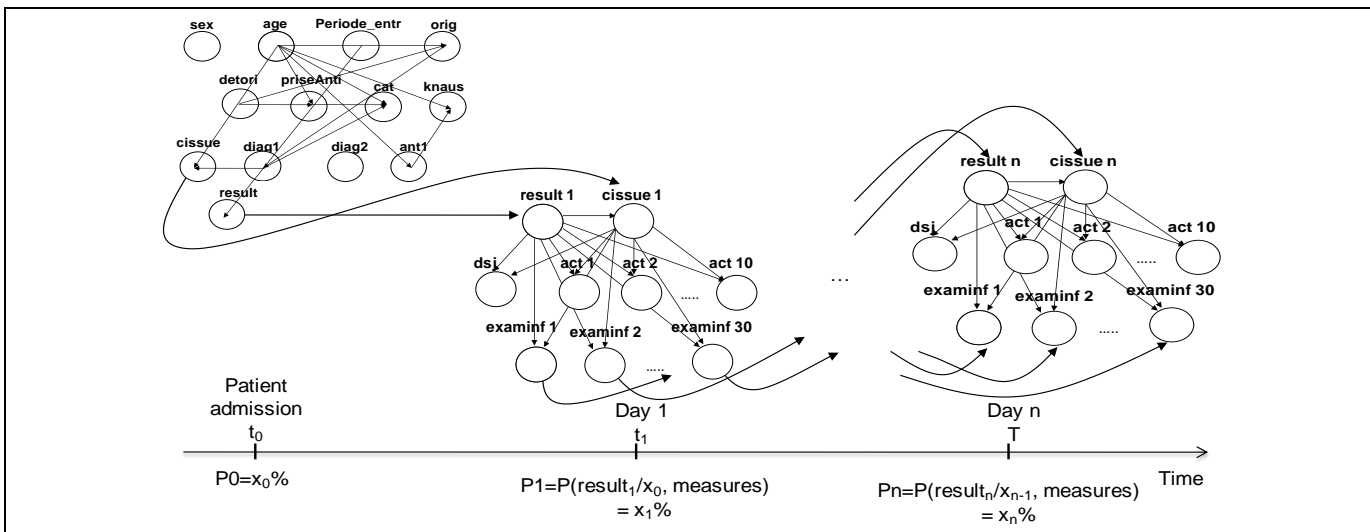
sex
age
Periode_entr
orig
detori
priseAnti
cat
knaus
cissue
diag1
diag2
ant1
result

result 1
cissue 1
dsi
act 1
act 2
act 10
.....
examinf 1
examinf 2
examinf 30
.....

...

result n
cissue n
dsi
act 1
act 2
act 10
.....
examinf 1
examinf 2
examinf 30
.....

Patient admission
$t_0$
Day 1
$t_1$
Day n
T
Time

P0=$x_0$%
P1=P(result$_1$/$x_0$, measures) = $x_1$%
Pn=P(result$_n$/$x_{n-1}$, measures) = $x_n$%